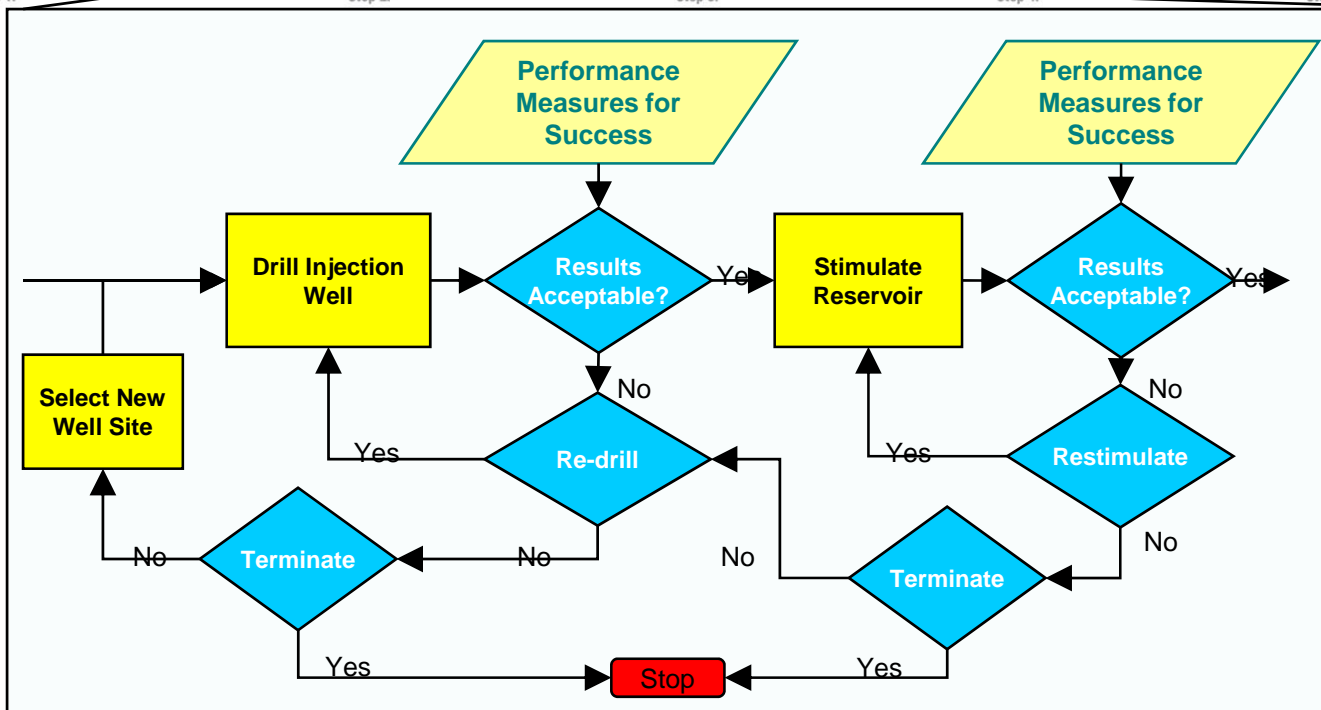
Performance Measures for Success

Performance Measures for Success

Drill Injection Well

Results Acceptable?

Yes

Stimulate Reservoir

Results Acceptable?

Yes

Select New Well Site

No

No

Yes

Re-drill

Yes

Restimulate

No

No

Terminate

No

No

Terminate

Yes

Stop

Yes